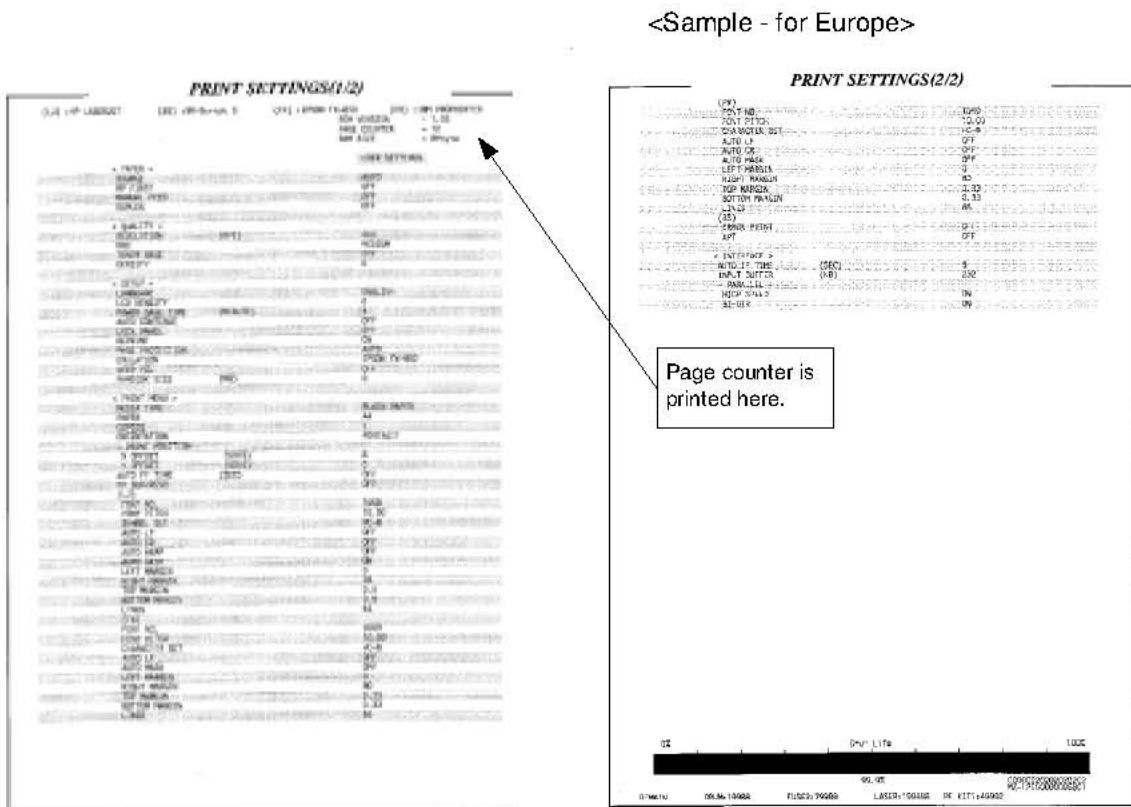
<Sample - for Europe>

PRINT SETTINGS(1/2)

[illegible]
ROM VERSION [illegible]
PAGE COUNTER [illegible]
RAM SIZE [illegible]

USER SETTINGS

< PAPER >
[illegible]

< QUALITY >
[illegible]

< SETUP >
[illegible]

< PRINT MENU >
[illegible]

PRINT SETTINGS(2/2)

(PX)
FONT NO. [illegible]
FONT PITCH 10.00
CHARACTER SET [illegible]
AUTO LF OFF
AUTO CR OFF
AUTO MASK OFF
LEFT MARGIN 0
RIGHT MARGIN 80
TOP MARGIN 0.33
BOTTOM MARGIN 0.33
LINES 66
(BR)
ERROR PRINT OFF
APT OFF
< INTERFACE >
AUTO IF TIME (SEC) 5
INPUT BUFFER (KB) 232
< PARALLEL >
HIGH SPEED ON
BI-DIR ON

Page counter is printed here.

0% Drum Life 100%
99.9%
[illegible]
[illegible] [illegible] FUSER:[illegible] LASER:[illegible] PF KIT:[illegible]